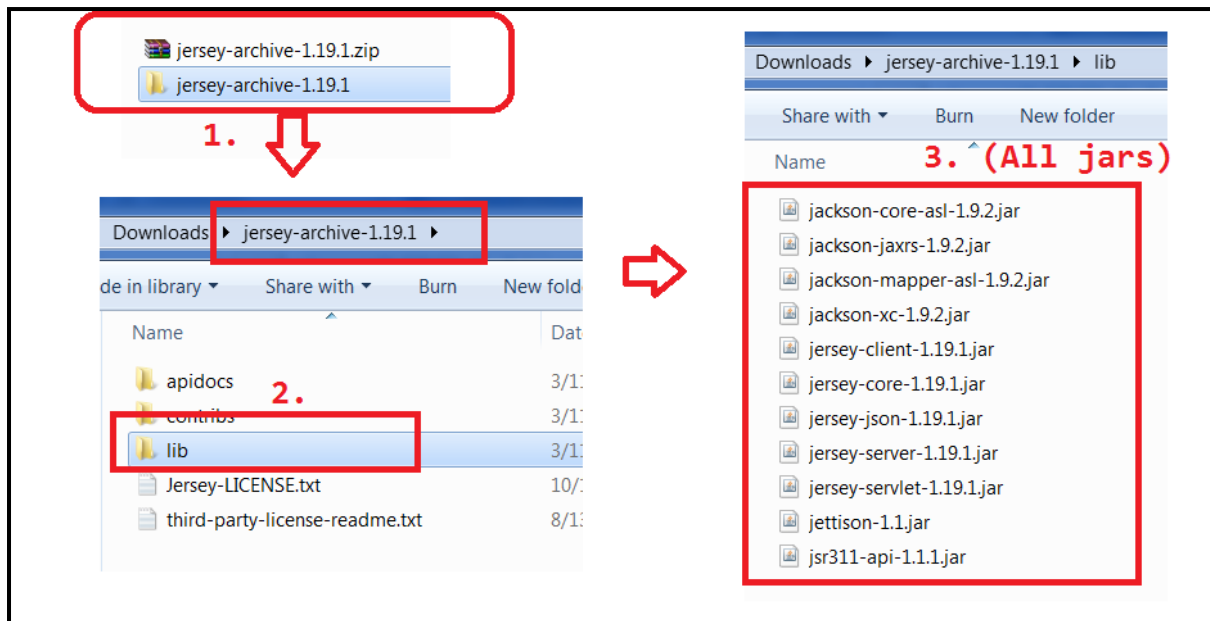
jersey-archive-1.19.1.zip
jersey-archive-1.19.1

1.

Downloads ▸ jersey-archive-1.19.1 ▸

de in library ▾ Share with ▾ Burn New fold

Name Dat

apidocs 3/1
contribs 3/1
lib 3/1
Jersey-LICENSE.txt 10/
third-party-license-readme.txt 8/1

2.

Downloads ▸ jersey-archive-1.19.1 ▸ lib

Share with ▾ Burn New folder

Name

3. (All jars)

jackson-core-asl-1.9.2.jar
jackson-jaxrs-1.9.2.jar
jackson-mapper-asl-1.9.2.jar
jackson-xc-1.9.2.jar
jersey-client-1.19.1.jar
jersey-core-1.19.1.jar
jersey-json-1.19.1.jar
jersey-server-1.19.1.jar
jersey-servlet-1.19.1.jar
jettison-1.1.jar
jsr311-api-1.1.1.jar